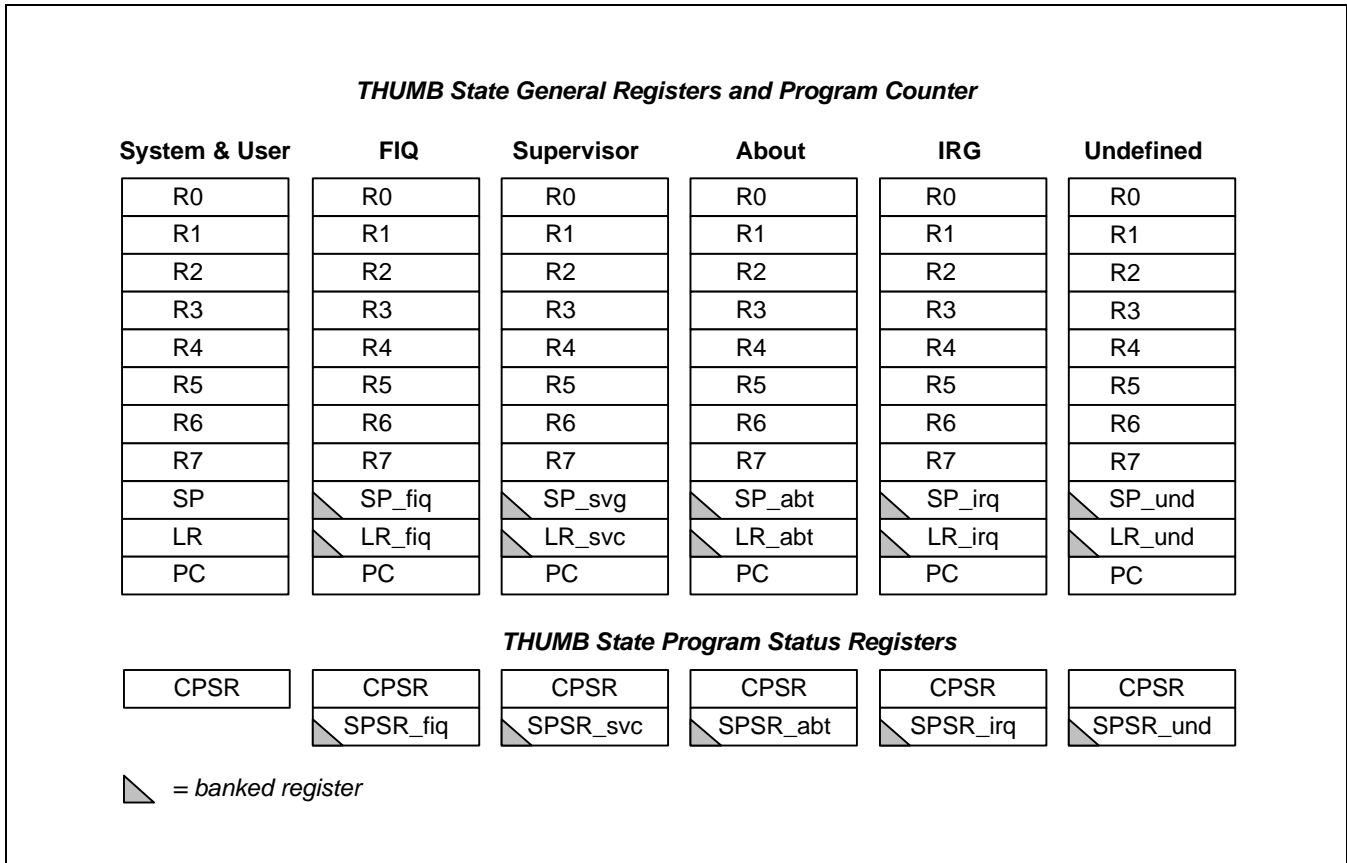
***THUMB State General Registers and Program Counter***

| System & User | FIQ | Supervisor | About | IRG | Undefined |
|---|---|---|---|---|---|
| R0 | R0 | R0 | R0 | R0 | R0 |
| R1 | R1 | R1 | R1 | R1 | R1 |
| R2 | R2 | R2 | R2 | R2 | R2 |
| R3 | R3 | R3 | R3 | R3 | R3 |
| R4 | R4 | R4 | R4 | R4 | R4 |
| R5 | R5 | R5 | R5 | R5 | R5 |
| R6 | R6 | R6 | R6 | R6 | R6 |
| R7 | R7 | R7 | R7 | R7 | R7 |
| SP | SP_fiq | SP_svg | SP_abt | SP_irq | SP_und |
| LR | LR_fiq | LR_svc | LR_abt | LR_irq | LR_und |
| PC | PC | PC | PC | PC | PC |

***THUMB State Program Status Registers***

| CPSR | CPSR | CPSR | CPSR | CPSR | CPSR |
|---|---|---|---|---|---|
| | SPSR_fiq | SPSR_svc | SPSR_abt | SPSR_irq | SPSR_und |

*= banked register*